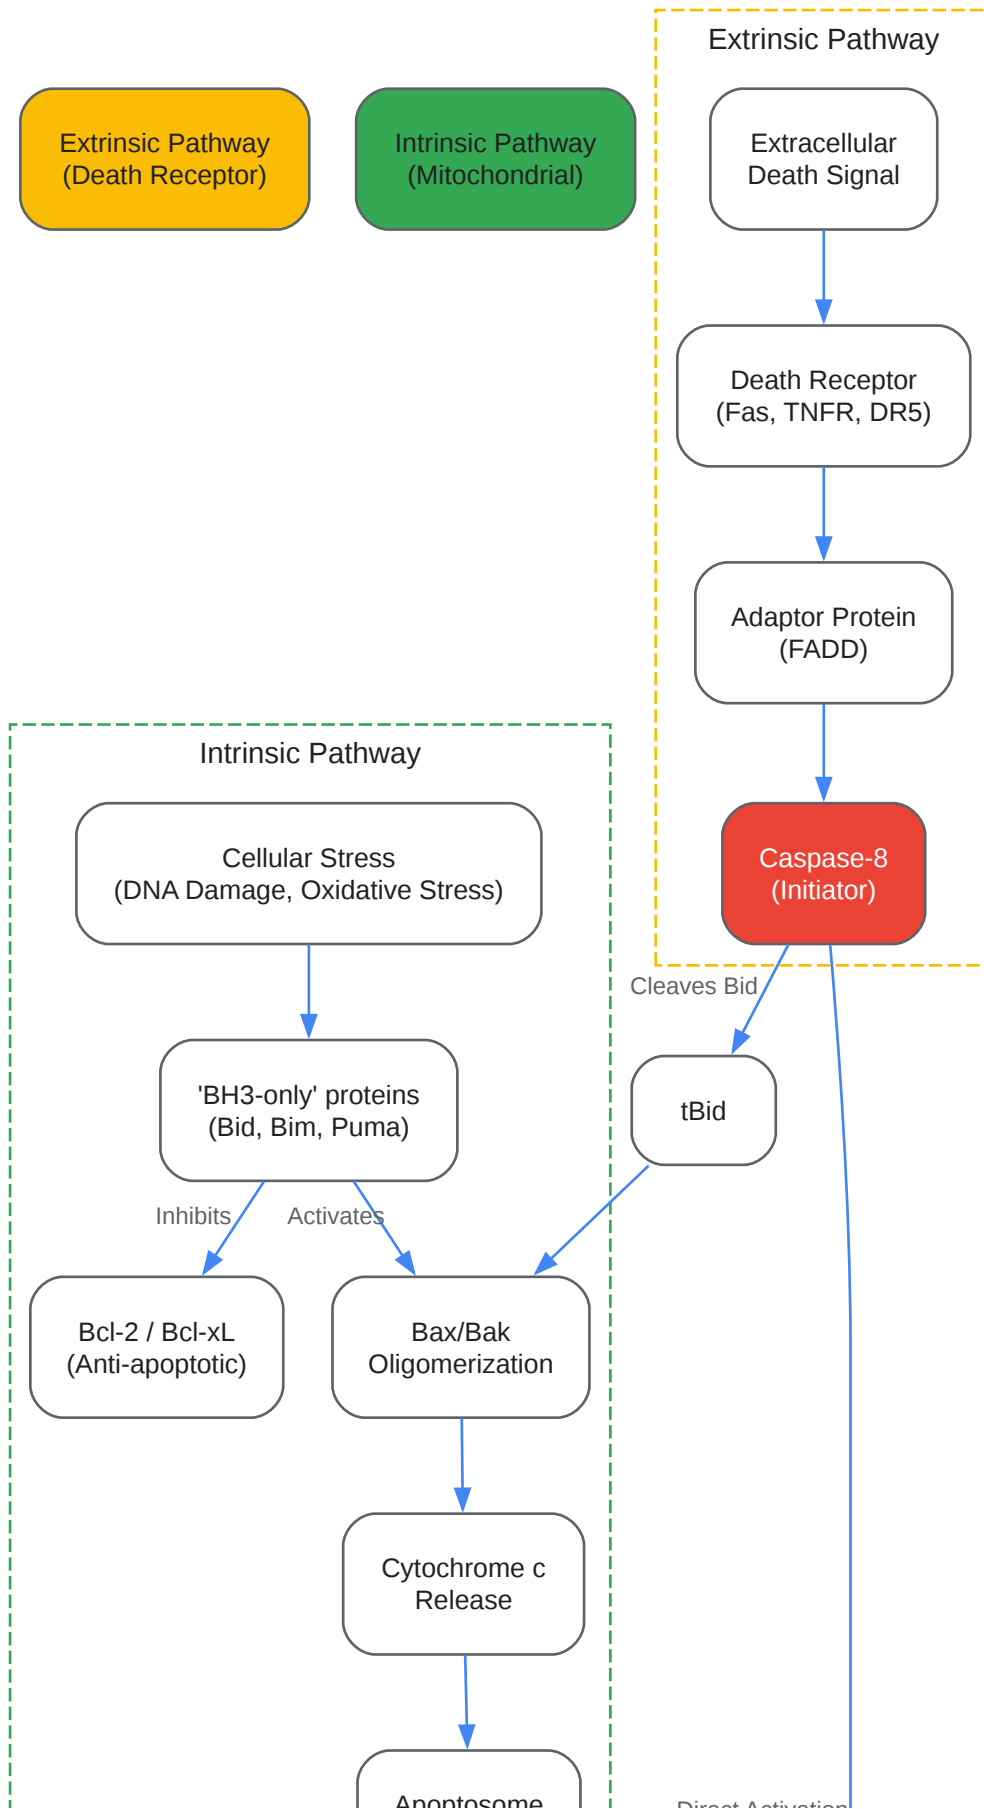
Extrinsic Pathway (Death Receptor)

Intrinsic Pathway (Mitochondrial)

Extrinsic Pathway

Extracellular Death Signal

Death Receptor (Fas, TNFR, DR5)

Adaptor Protein (FADD)

Caspase-8 (Initiator)

Intrinsic Pathway

Cellular Stress (DNA Damage, Oxidative Stress)

Cleaves Bid

'BH3-only' proteins (Bid, Bim, Puma)

tBid

Inhibits

Activates

Bcl-2 / Bcl-xL (Anti-apoptotic)

Bax/Bak Oligomerization

Cytochrome c Release

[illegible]

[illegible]